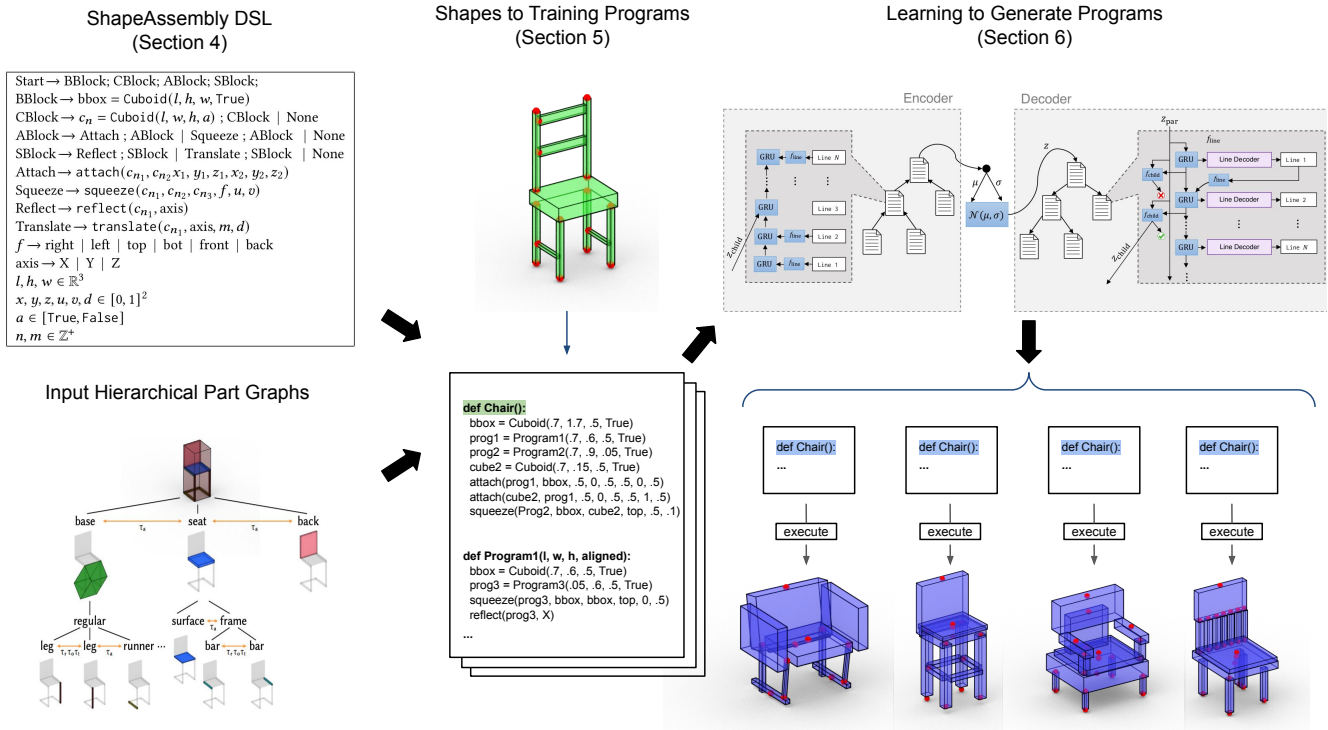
ShapeAssembly DSL
(Section 4)

Start → BBlock; CBlock; ABlock; SBlock;
BBlock → bbox = Cuboid($l, h, w$, True)
CBlock → $c_n$ = Cuboid($l, w, h, a$) ; CBlock | None
ABlock → Attach ; ABlock | Squeeze ; ABlock | None
SBlock → Reflect ; SBlock | Translate ; SBlock | None
Attach → attach($c_{n_1}, c_{n_2} x_1, y_1, z_1, x_2, y_2, z_2$)
Squeeze → squeeze($c_{n_1}, c_{n_2}, c_{n_3}, f, u, v$)
Reflect → reflect($c_{n_1}$, axis)
Translate → translate($c_{n_1}$, axis, $m, d$)
$f$ → right | left | top | bot | front | back
axis → X | Y | Z
$l, h, w \in \mathbb{R}^3$
$x, y, z, u, v, d \in [0,1]^2$
$a \in$ [True, False]
$n, m \in \mathbb{Z}^+$

Input Hierarchical Part Graphs

base seat back
$\tau_a$ $\tau_a$
regular
surface frame
$\tau_a$
leg leg runner ...
$\tau_r\ \tau_a\ \tau_t$ $\tau_a$
bar bar
$\tau_r\ \tau_a\ \tau_t$

Shapes to Training Programs
(Section 5)

def Chair():
bbox = Cuboid(.7, 1.7, .5, True)
prog1 = Program1(.7, .6, .5, True)
prog2 = Program2(.7, .9, .05, True)
cube2 = Cuboid(.7, .15, .5, True)
attach(prog1, bbox, .5, 0, .5, .5, 0, .5)
attach(cube2, prog1, .5, 0, .5, .5, 1, .5)
squeeze(Prog2, bbox, cube2, top, .5, .1)

def Program1(l, w, h, aligned):
bbox = Cuboid(.7, .6, .5, True)
prog3 = Program3(.05, .6, .5, True)
squeeze(prog3, bbox, bbox, top, 0, .5)
reflect(prog3, X)
...

Learning to Generate Programs
(Section 6)

Encoder
GRU $f_{line}$ Line N
⋮ ⋮
GRU Line 3
GRU $f_{line}$ Line 2
GRU $f_{line}$ Line 1
$z_{child}$
$\mu$ $\sigma$
$\mathcal{N}(\mu, \sigma)$

Decoder
$z$
$z_{par}$
$f_{line}$
GRU Line Decoder Line 1
$f_{child}$
$f_{line}$
GRU Line Decoder Line 2
$f_{child}$
⋮ ⋮
GRU Line Decoder Line N
$z_{child}$

def Chair():
...
execute

def Chair():
...
execute

def Chair():
...
execute

def Chair():
...
execute